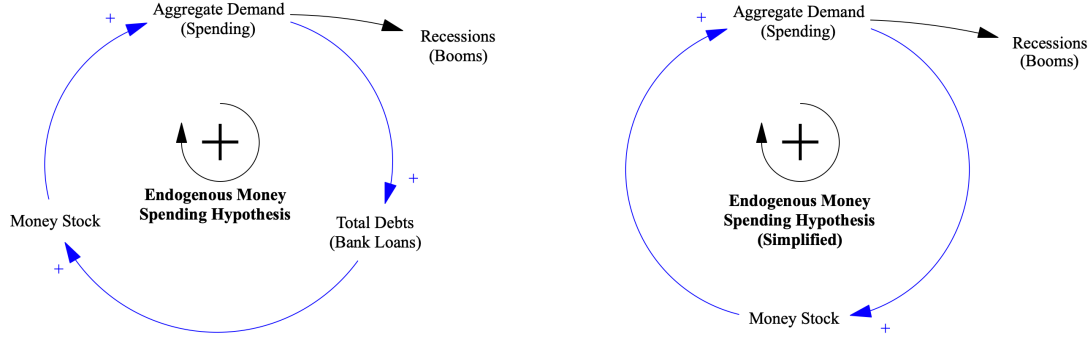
+
Aggregate Demand
(Spending)

Recessions
(Booms)

+

Endogenous Money
Spending Hypothesis

+

Money Stock

Total Debts
(Bank Loans)

+

+
Aggregate Demand
(Spending)

Recessions
(Booms)

+

Endogenous Money
Spending Hypothesis
(Simplified)

Money Stock
+